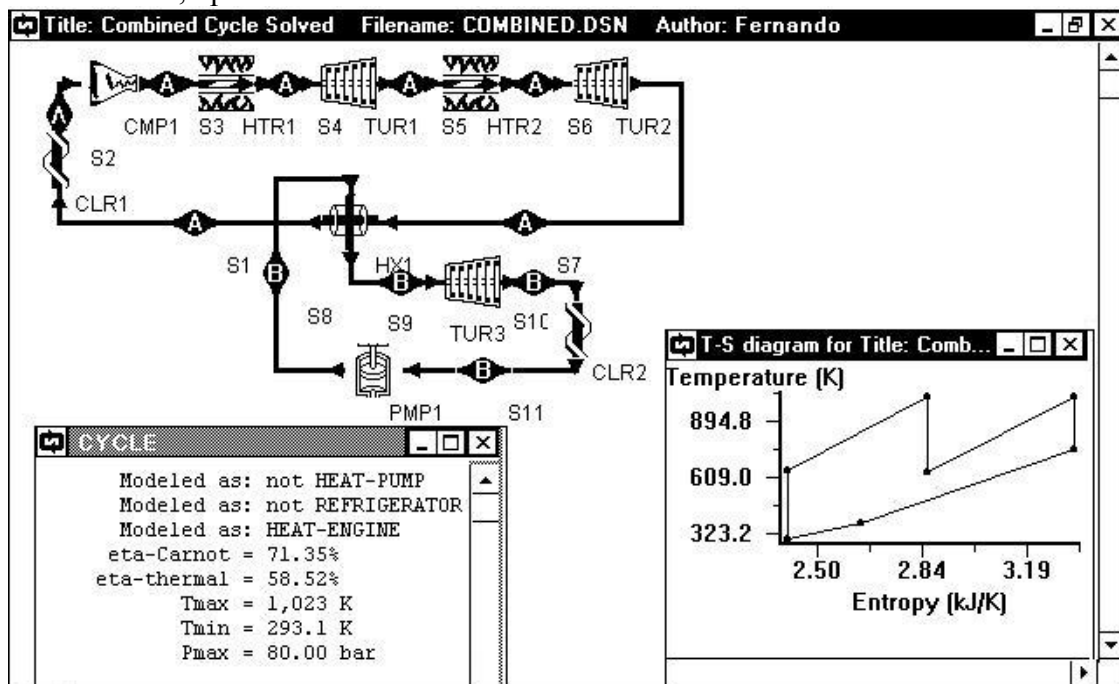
Title: Combined Cycle Solved Filename: COMBINED.DSN Author: Fernando

CMP1 S3 HTR1 S4 TUR1 S5 HTR2 S6 TUR2

S2

CLR1

A A A A A A A

S1 B HX1 S7

S8 S9 TUR3 S10

B B B

CLR2

PMP1 S11

CYCLE

Modeled as: not HEAT-PUMP
Modeled as: not REFRIGERATOR
Modeled as: HEAT-ENGINE
eta-Carnot = 71.35%
eta-thermal = 58.52%
Tmax = 1,023 K
Tmin = 293.1 K
Pmax = 80.00 bar

T-S diagram for Title: Comb...

Temperature (K)

894.8
609.0
323.2

2.50 2.84 3.19

Entropy (kJ/K)